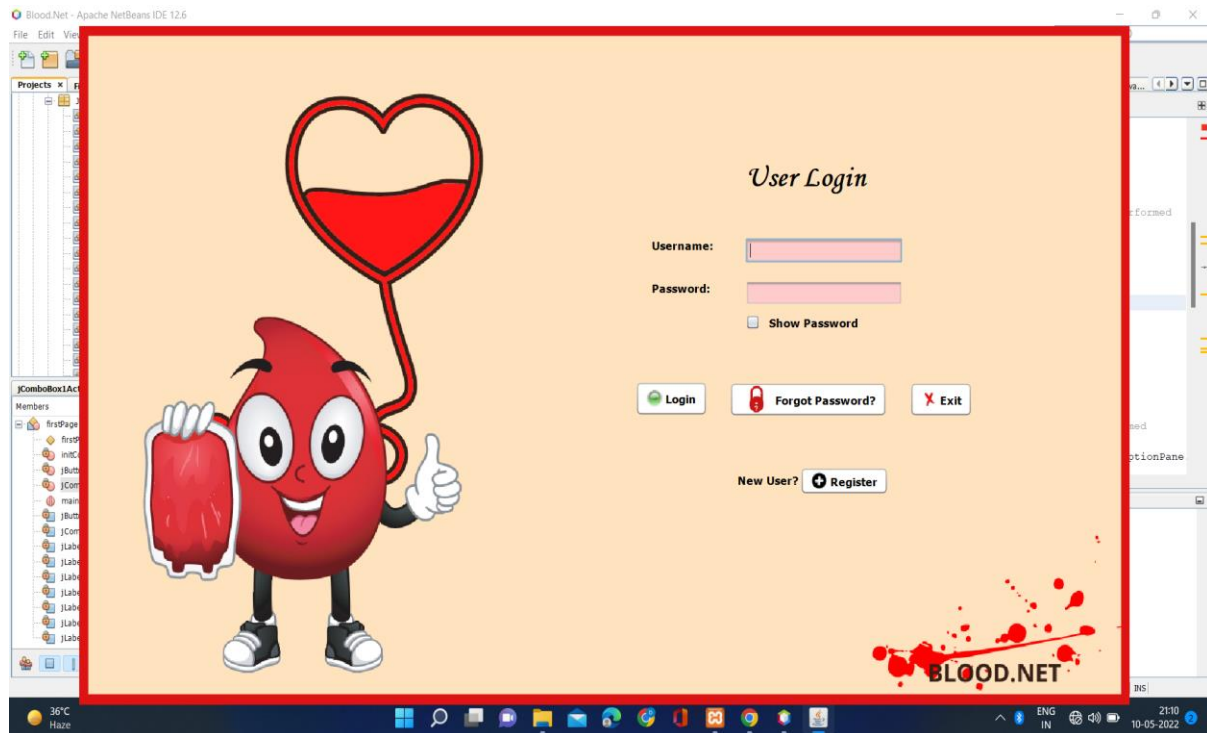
Blood.Net - Apache NetBeans IDE 12.6

File Edit View

Projects ×

jComboBox1Act

Members

firstPage

firstP

initCo

jButt

jCom

main

jButt

jCom

jLabe

jLabe

jLabe

jLabe

jLabe

jLabe

jLabe

rformed

med

ptionPane

INS

User Login

Username:

Password:

Show Password

Login

Forgot Password?

Exit

New User?

Register

BLOOD.NET

36°C
Haze

ENG
IN

21:10
10-05-2022